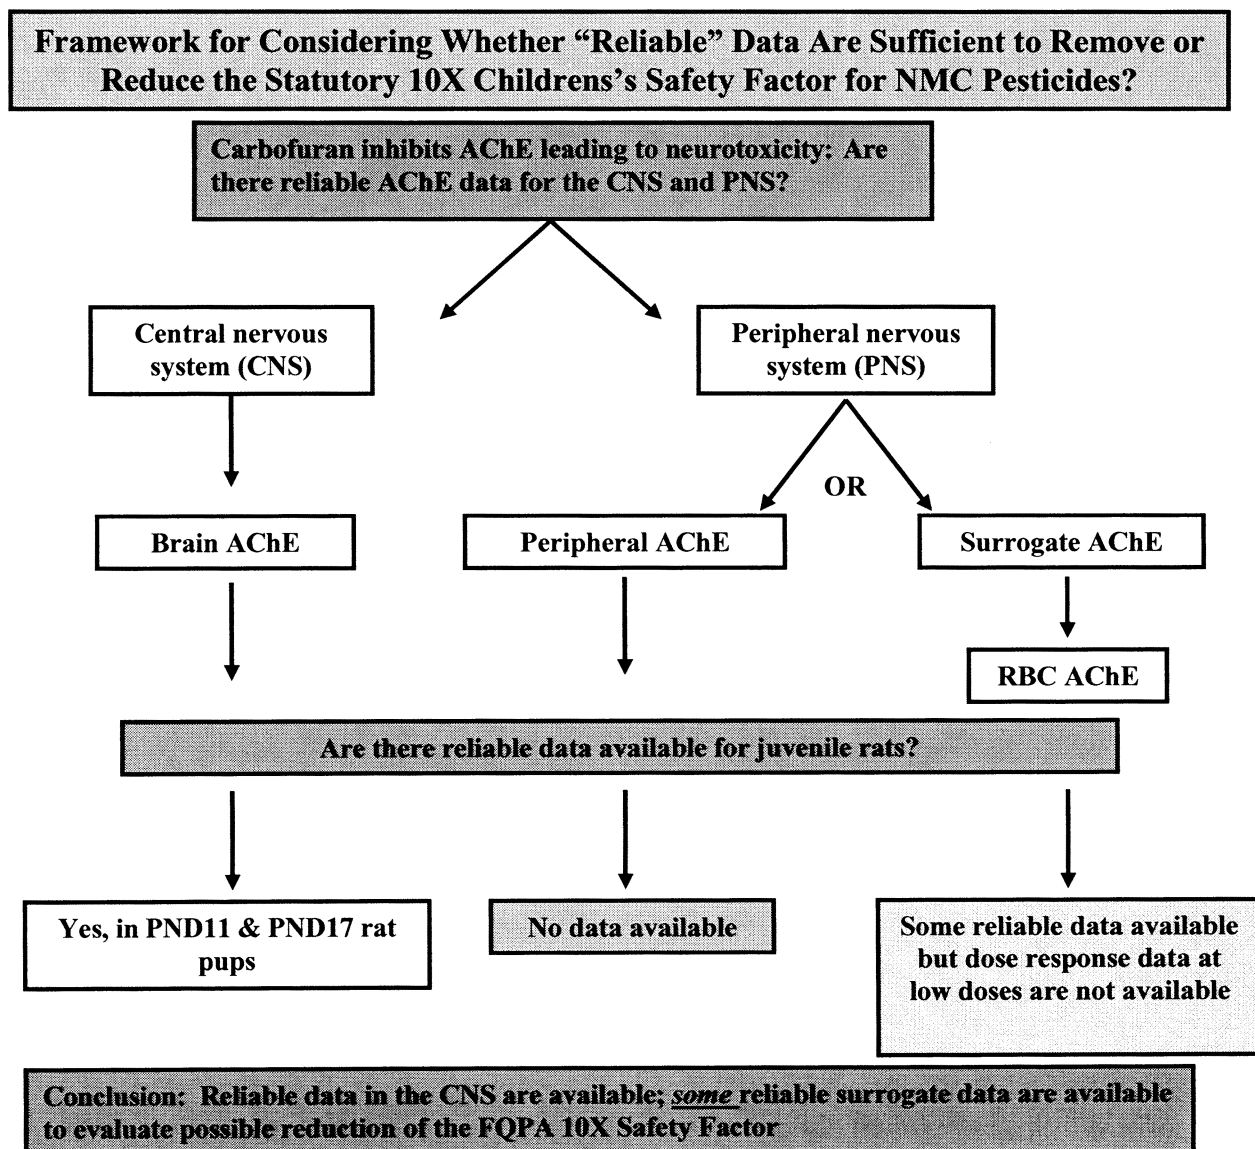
Framework for Considering Whether "Reliable" Data Are Sufficient to Remove or Reduce the Statutory 10X Childrens's Safety Factor for NMC Pesticides?

Carbofuran inhibits AChE leading to neurotoxicity: Are there reliable AChE data for the CNS and PNS?

Central nervous system (CNS)

Peripheral nervous system (PNS)

OR

Brain AChE

Peripheral AChE

Surrogate AChE

RBC AChE

Are there reliable data available for juvenile rats?

Yes, in PND11 & PND17 rat pups

No data available

Some reliable data available but dose response data at low doses are not available

Conclusion: Reliable data in the CNS are available; *some* reliable surrogate data are available to evaluate possible reduction of the FQPA 10X Safety Factor